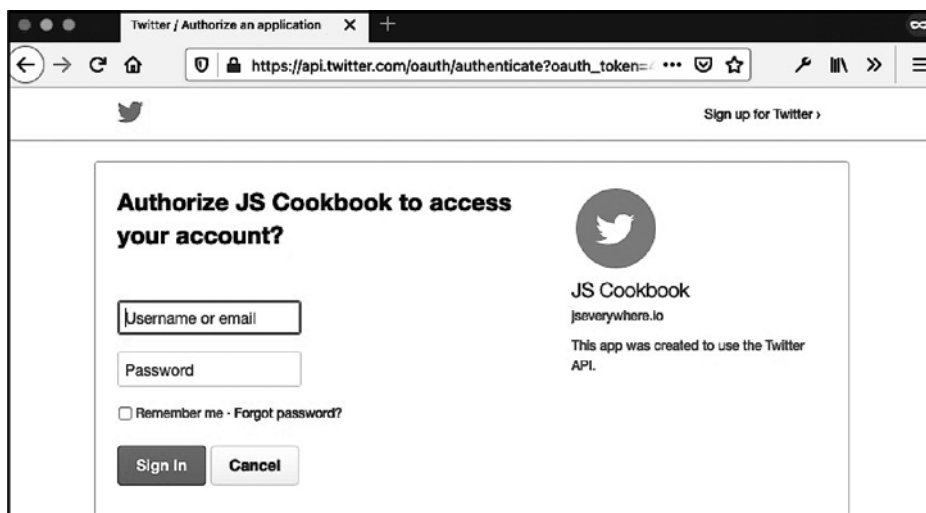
Twitter / Authorize an application

https://api.twitter.com/oauth/authenticate?oauth_token=

Sign up for Twitter ›

Authorize JS Cookbook to access your account?

Username or email

Password

Remember me · Forgot password?

Sign In

Cancel

JS Cookbook

jseverywhere.io

This app was created to use the Twitter API.